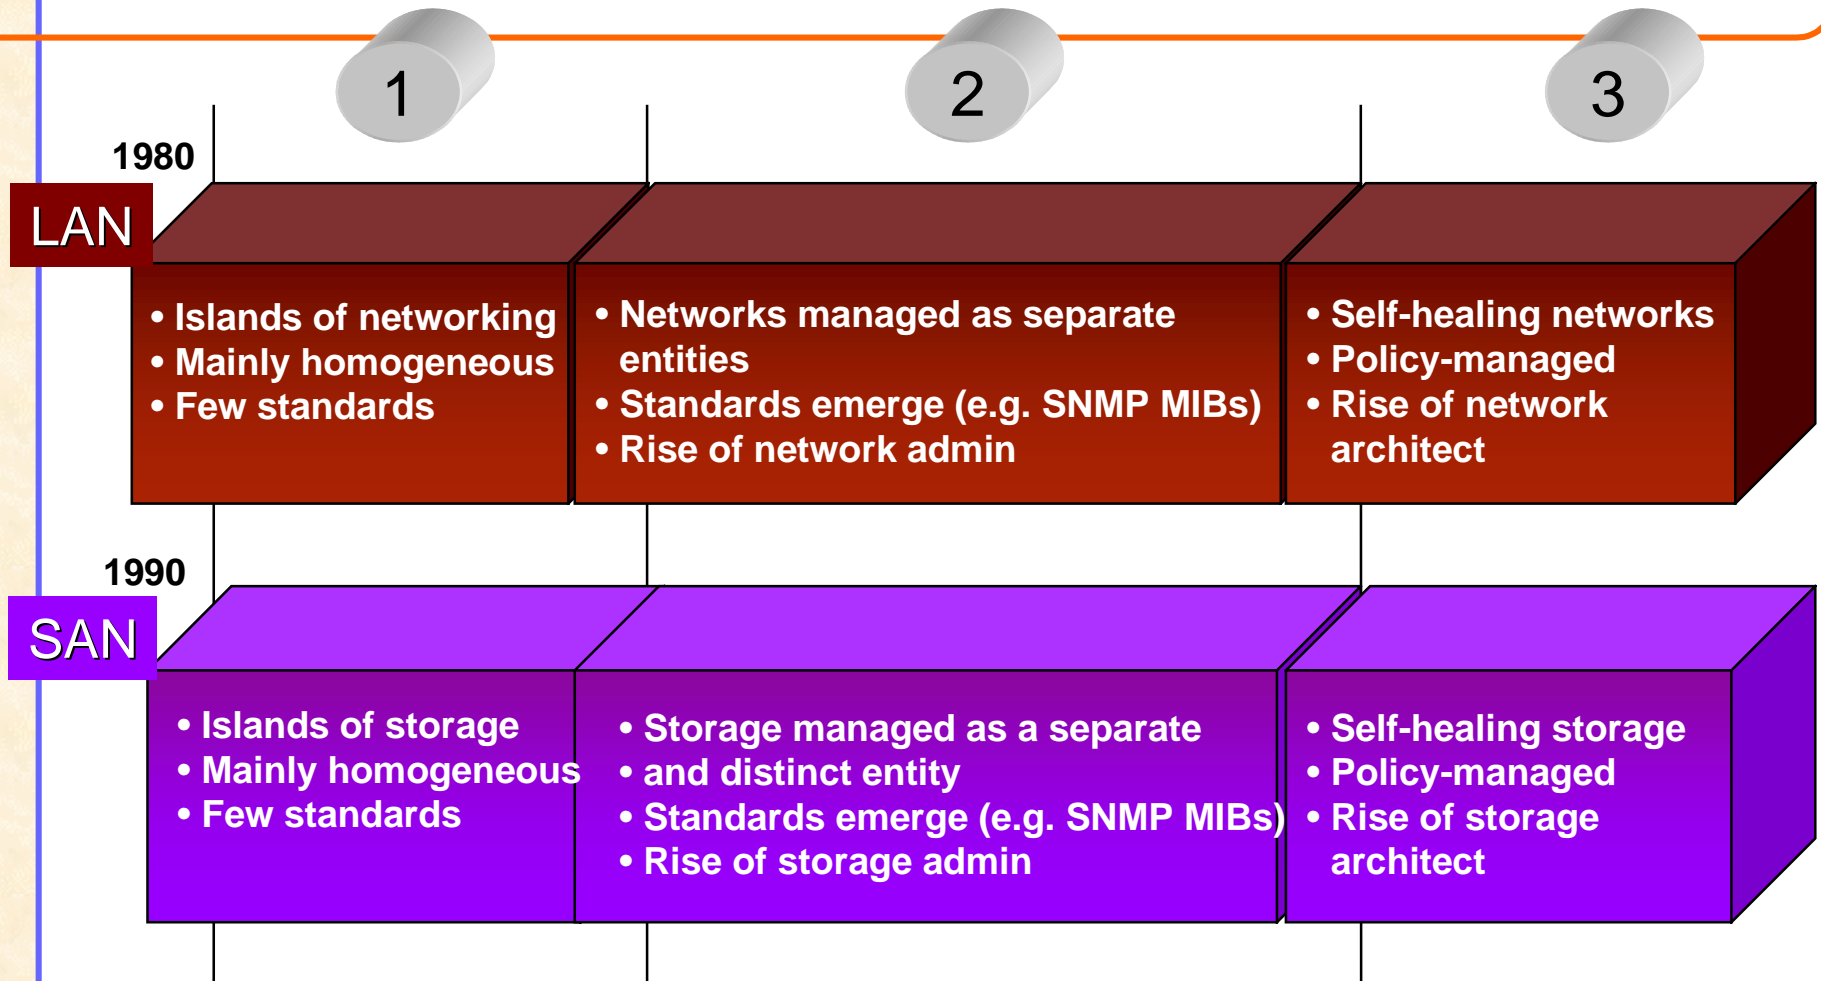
1

2

3

1980

LAN

• Islands of networking
• Mainly homogeneous
• Few standards

• Networks managed as separate entities
• Standards emerge (e.g. SNMP MIBs)
• Rise of network admin

• Self-healing networks
• Policy-managed
• Rise of network architect

1990

SAN

• Islands of storage
• Mainly homogeneous
• Few standards

• Storage managed as a separate
• and distinct entity
• Standards emerge (e.g. SNMP MIBs)
• Rise of storage admin

• Self-healing storage
• Policy-managed
• Rise of storage architect